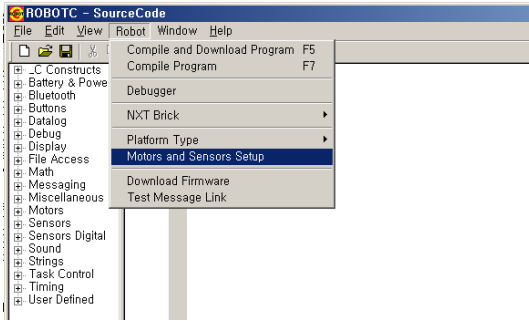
ROBOTC - SourceCode

File Edit View Robot Window Help

_C Constructs
Battery & Powe
Bluetooth
Buttons
Datalog
Debug
Display
File Access
Math
Messaging
Miscellaneous
Motors
Sensors
Sensors Digital
Sound
Strings
Task Control
Timing
User Defined

Compile and Download Program F5
Compile Program F7
Debugger
NXT Brick
Platform Type
Motors and Sensors Setup
Download Firmware
Test Message Link